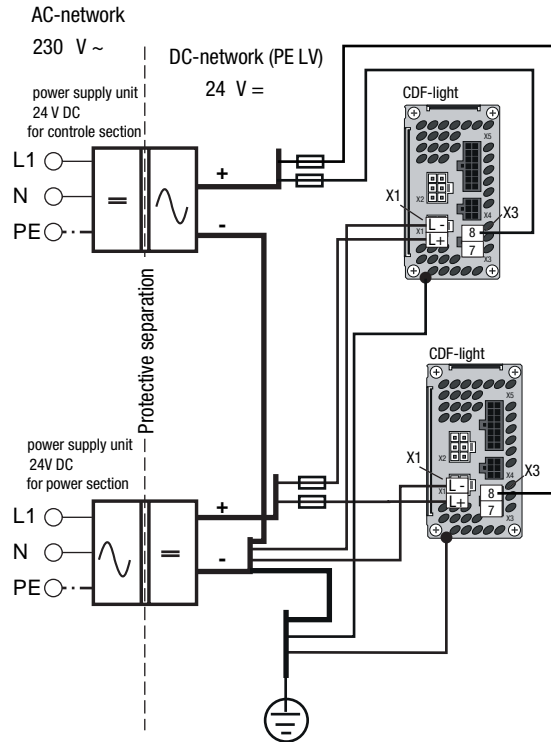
AC-network

230 V ~

DC-network (PE LV)

24 V =

power supply unit
24 V DC
for controle section

L1
N
PE

+
-

CDF-light

X5
X2
X1
X4
X3
X1
L -
L+
8
7
X3

Protective separation

CDF-light

X5
X2
X1
X4
X3
X1
L -
L+
8
7
X3

power supply unit
24V DC
for power section

L1
N
PE

+
-